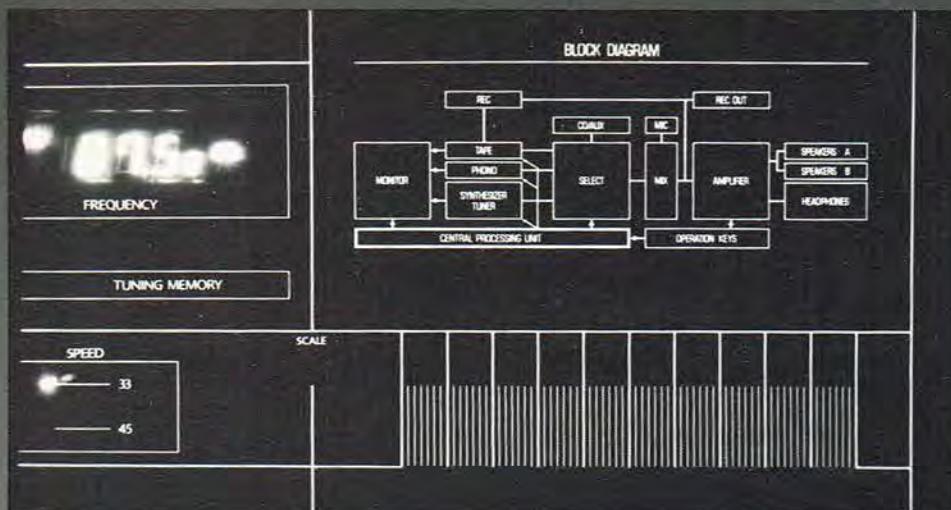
BLOCK DIAGRAM

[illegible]

FREQUENCY

TUNING MEMORY

REC

REC OUT

CD/AUX

MIC

TAPE

PHONO

SYNTHESIZER TUNER

MONITOR

SELECT

MIX

AMPLIFIER

SPEAKERS A

SPEAKERS B

HEADPHONES

CENTRAL PROCESSING UNIT

OPERATION KEYS

SPEED

33

45

SCALE